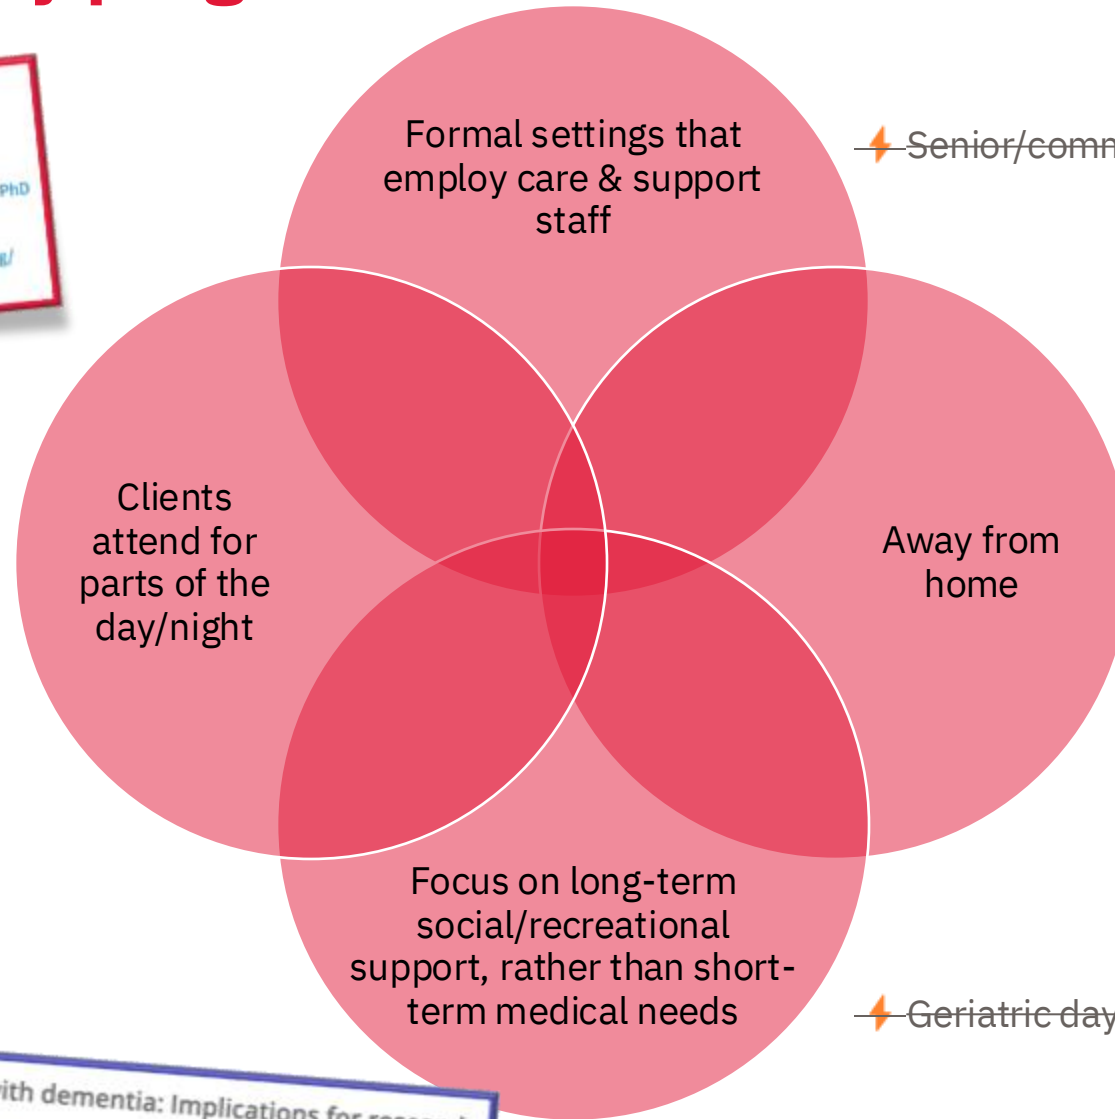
Formal settings that employ care & support staff

Senior/comm

PhD

Clients attend for parts of the day/night

Away from home

Focus on long-term social/recreational support, rather than short-term medical needs

Geriatric day

ith dementia: Implications for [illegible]